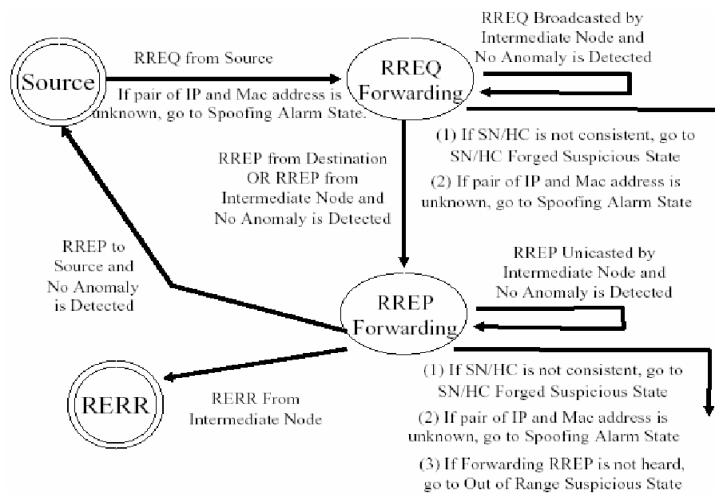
Source

RREQ from Source

If pair of IP and Mac address is unknown, go to Spoofing Alarm State.

RREQ Forwarding

RREQ Broadcasted by Intermediate Node and No Anomaly is Detected

(1) If SN/HC is not consistent, go to SN/HC Forged Suspicious State

(2) If pair of IP and Mac address is unknown, go to Spoofing Alarm State

RREP from Destination OR RREP from Intermediate Node and No Anomaly is Detected

RREP to Source and No Anomaly is Detected

RREP Unicasted by Intermediate Node and No Anomaly is Detected

RREP Forwarding

RERR

RERR From Intermediate Node

(1) If SN/HC is not consistent, go to SN/HC Forged Suspicious State

(2) If pair of IP and Mac address is unknown, go to Spoofing Alarm State

(3) If Forwarding RREP is not heard, go to Out of Range Suspicious State